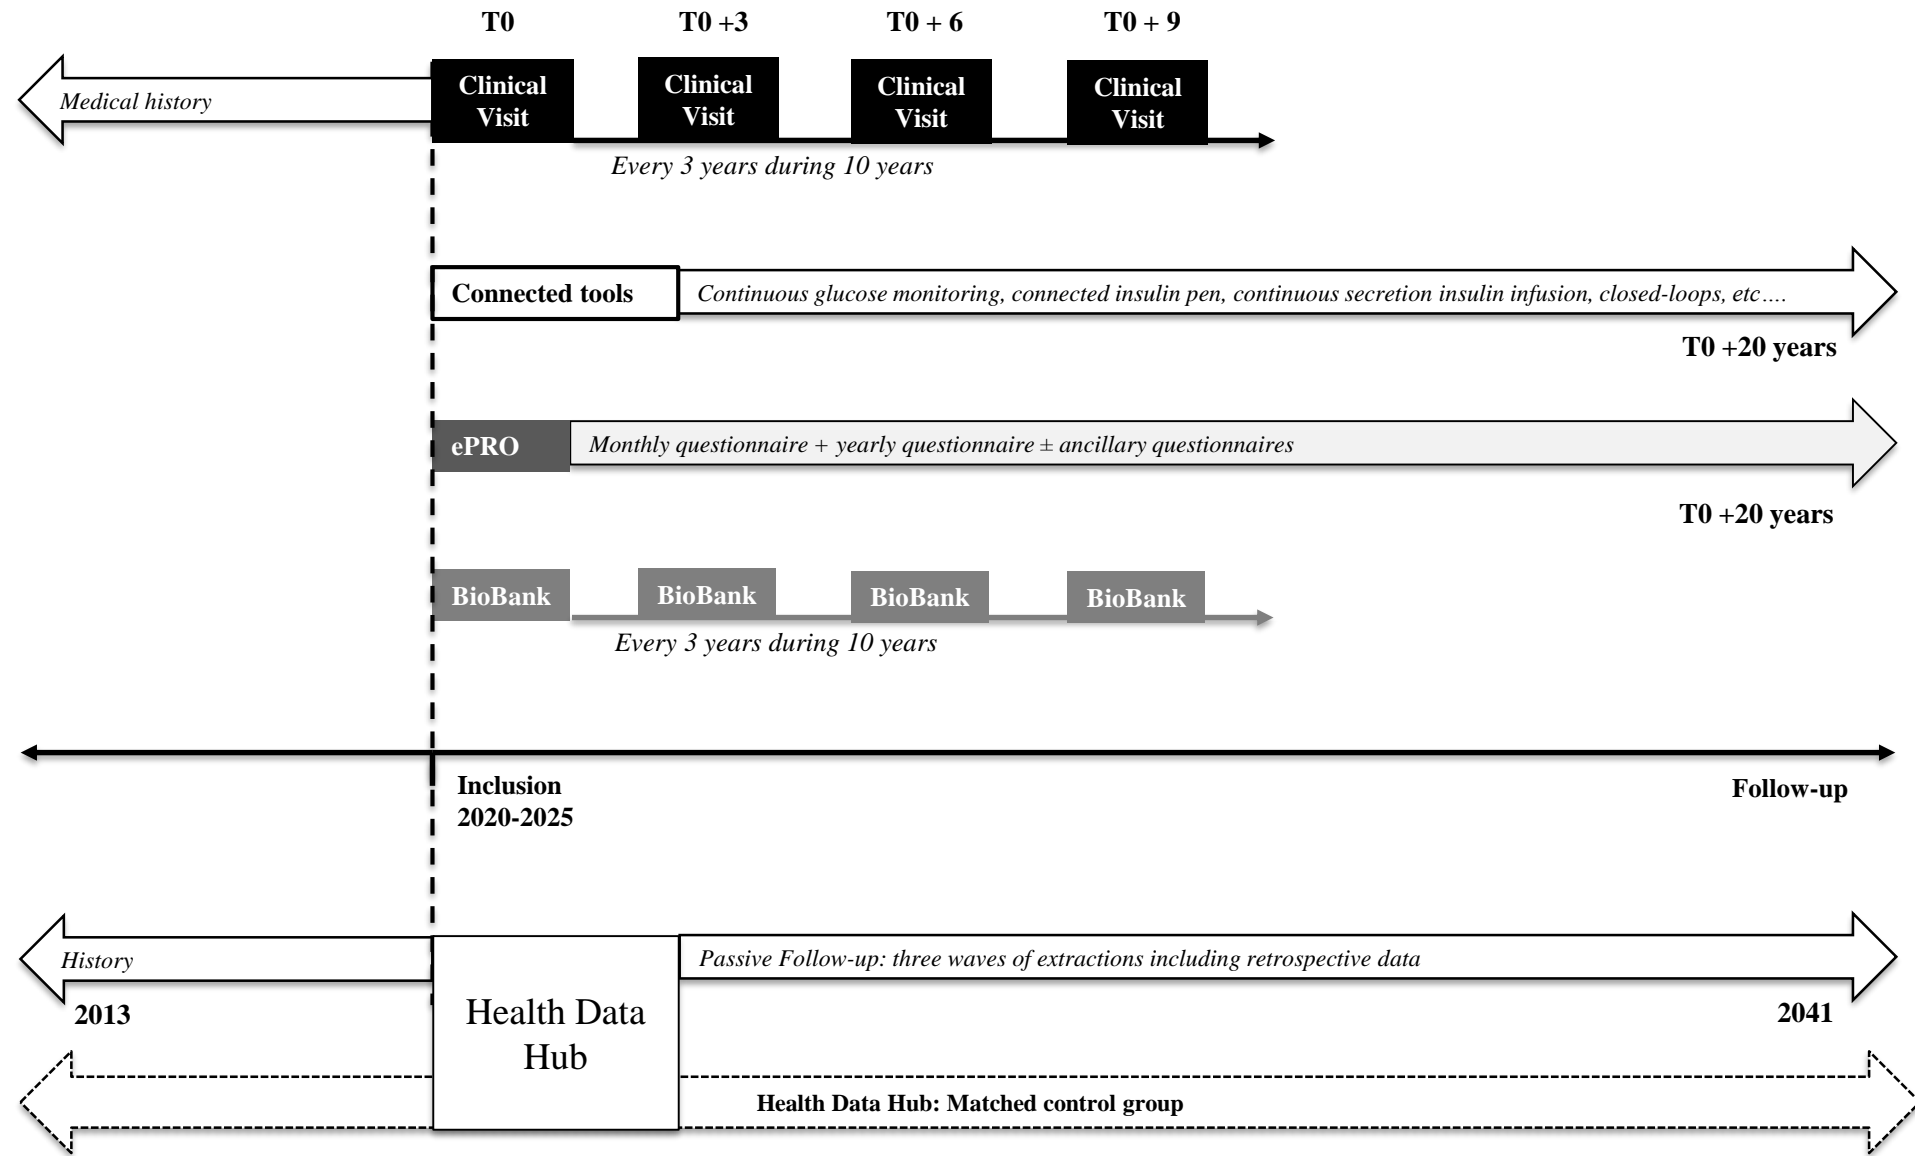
T0
T0 +3
T0 + 6
T0 + 9

Medical history

Clinical Visit
Clinical Visit
Clinical Visit
Clinical Visit

Every 3 years during 10 years

Connected tools
Continuous glucose monitoring, connected insulin pen, continuous secretion insulin infusion, closed-loops, etc….
T0 +20 years

ePRO
Monthly questionnaire + yearly questionnaire ± ancillary questionnaires
T0 +20 years

BioBank
BioBank
BioBank
BioBank
Every 3 years during 10 years

Inclusion
2020-2025
Follow-up

History
2013
Health Data Hub
Passive Follow-up: three waves of extractions including retrospective data
2041
Health Data Hub: Matched control group